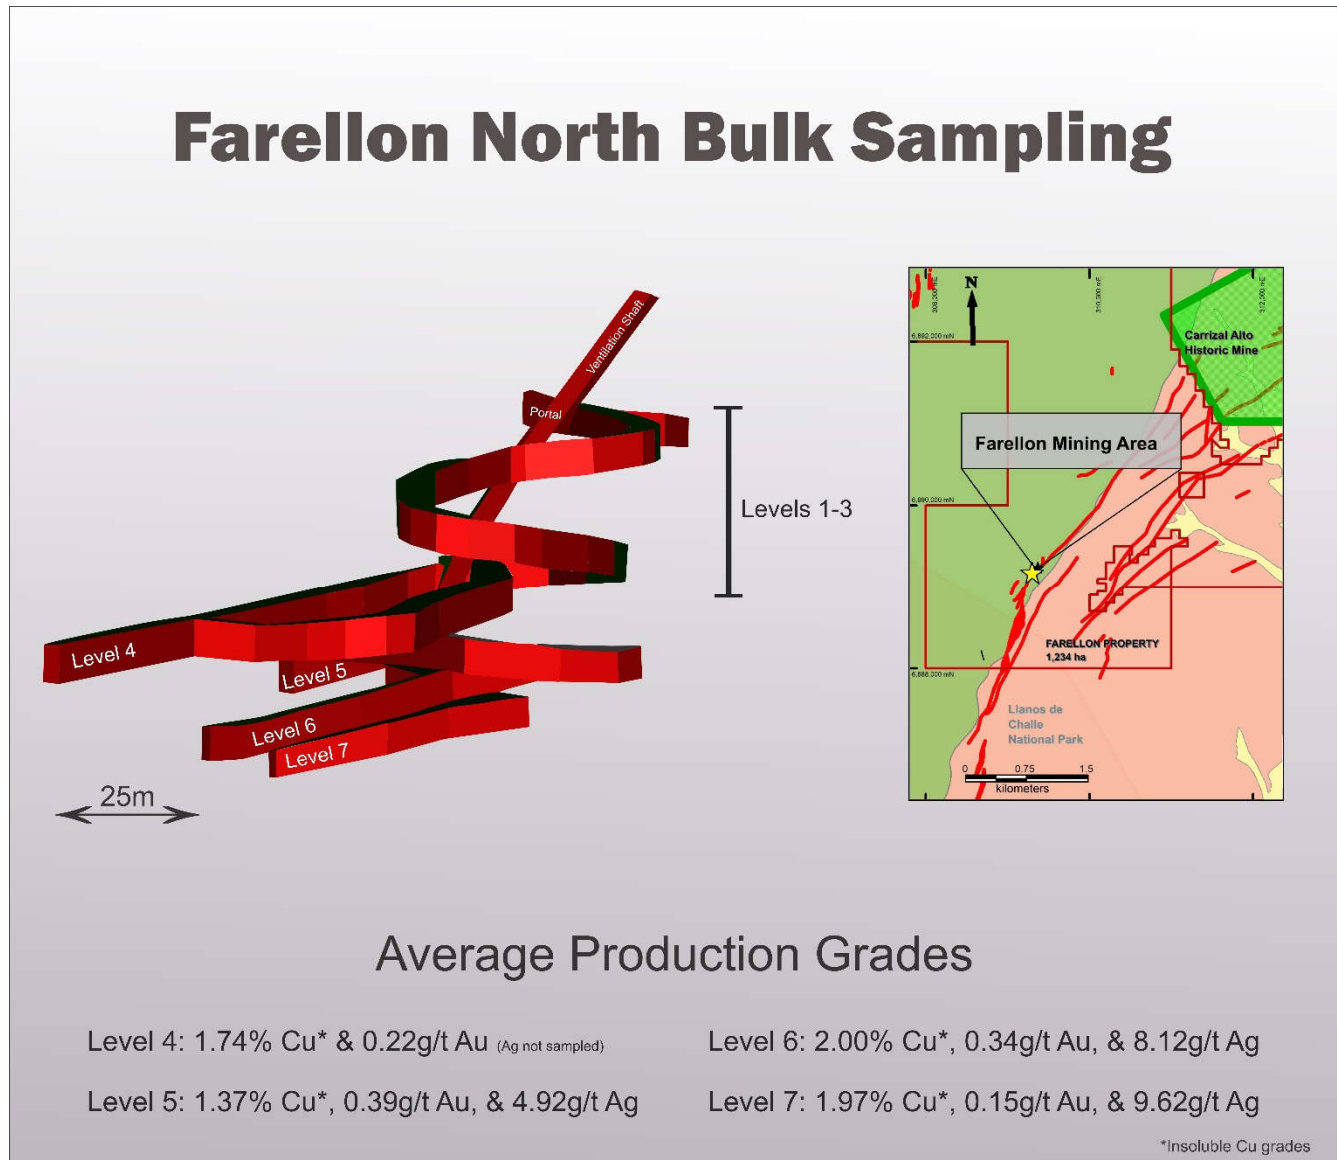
Farellon North Bulk Sampling

Ventilation Shaft

Portal

Levels 1-3

Level 4

Level 5

Level 6

Level 7

25m

N

308,000 mE

310,000 mE

312,000 mE

6,892,000 mN

6,890,000 mN

6,888,000 mN

Carrizal Alto Historic Mine

Farellon Mining Area

FARELLON PROPERTY 1,234 ha

Llanos de Challe National Park

0 0.75 1.5

kilometers

Average Production Grades

Level 4: 1.74% Cu* & 0.22g/t Au (Ag not sampled)

Level 5: 1.37% Cu*, 0.39g/t Au, & 4.92g/t Ag

Level 6: 2.00% Cu*, 0.34g/t Au, & 8.12g/t Ag

Level 7: 1.97% Cu*, 0.15g/t Au, & 9.62g/t Ag

*Insoluble Cu grades